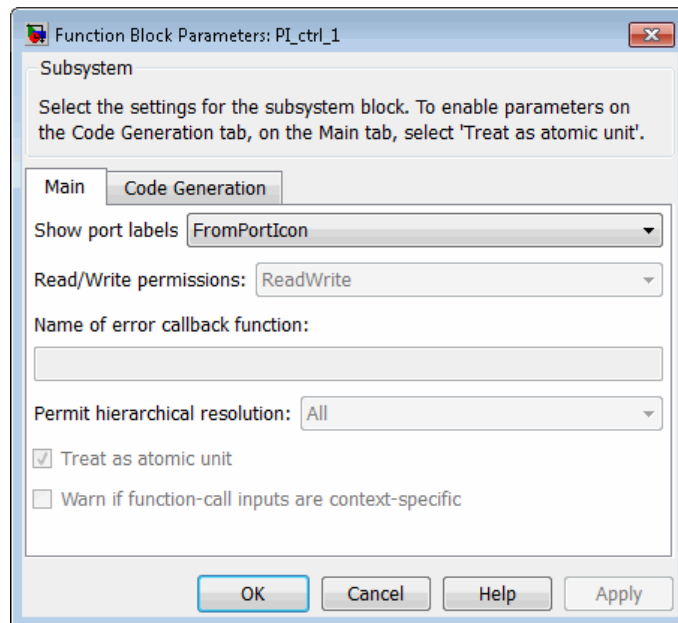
Function Block Parameters: PI_ctrl_1

Subsystem

Select the settings for the subsystem block. To enable parameters on the Code Generation tab, on the Main tab, select 'Treat as atomic unit'.

Main | Code Generation

Show port labels FromPortIcon

Read/Write permissions: ReadWrite

Name of error callback function:

Permit hierarchical resolution: All

Treat as atomic unit

Warn if function-call inputs are context-specific

OK | Cancel | Help | Apply